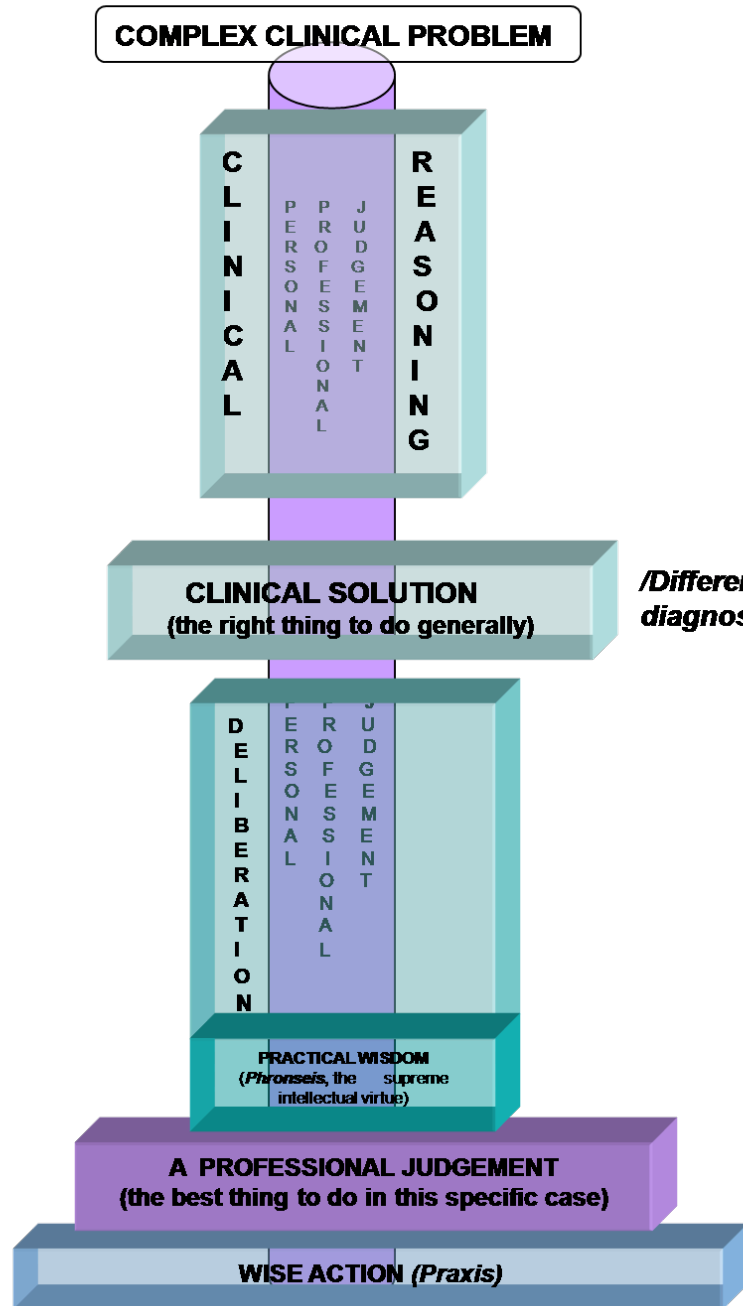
COMPLEX CLINICAL PROBLEM

CLINICAL

PERSONAL

PROFESSIONAL

JUDGEMENT

REASONING

CLINICAL SOLUTION
(the right thing to do generally)

/Differen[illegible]
diagnos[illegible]

DELIBERATION

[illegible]ERSONAL

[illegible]ROFESSIONAL

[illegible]UDGEMENT

PRACTICAL WISDOM
(*Phronseis*, the supreme intellectual virtue)

A PROFESSIONAL JUDGEMENT
(the best thing to do in this specific case)

WISE ACTION (*Praxis*)